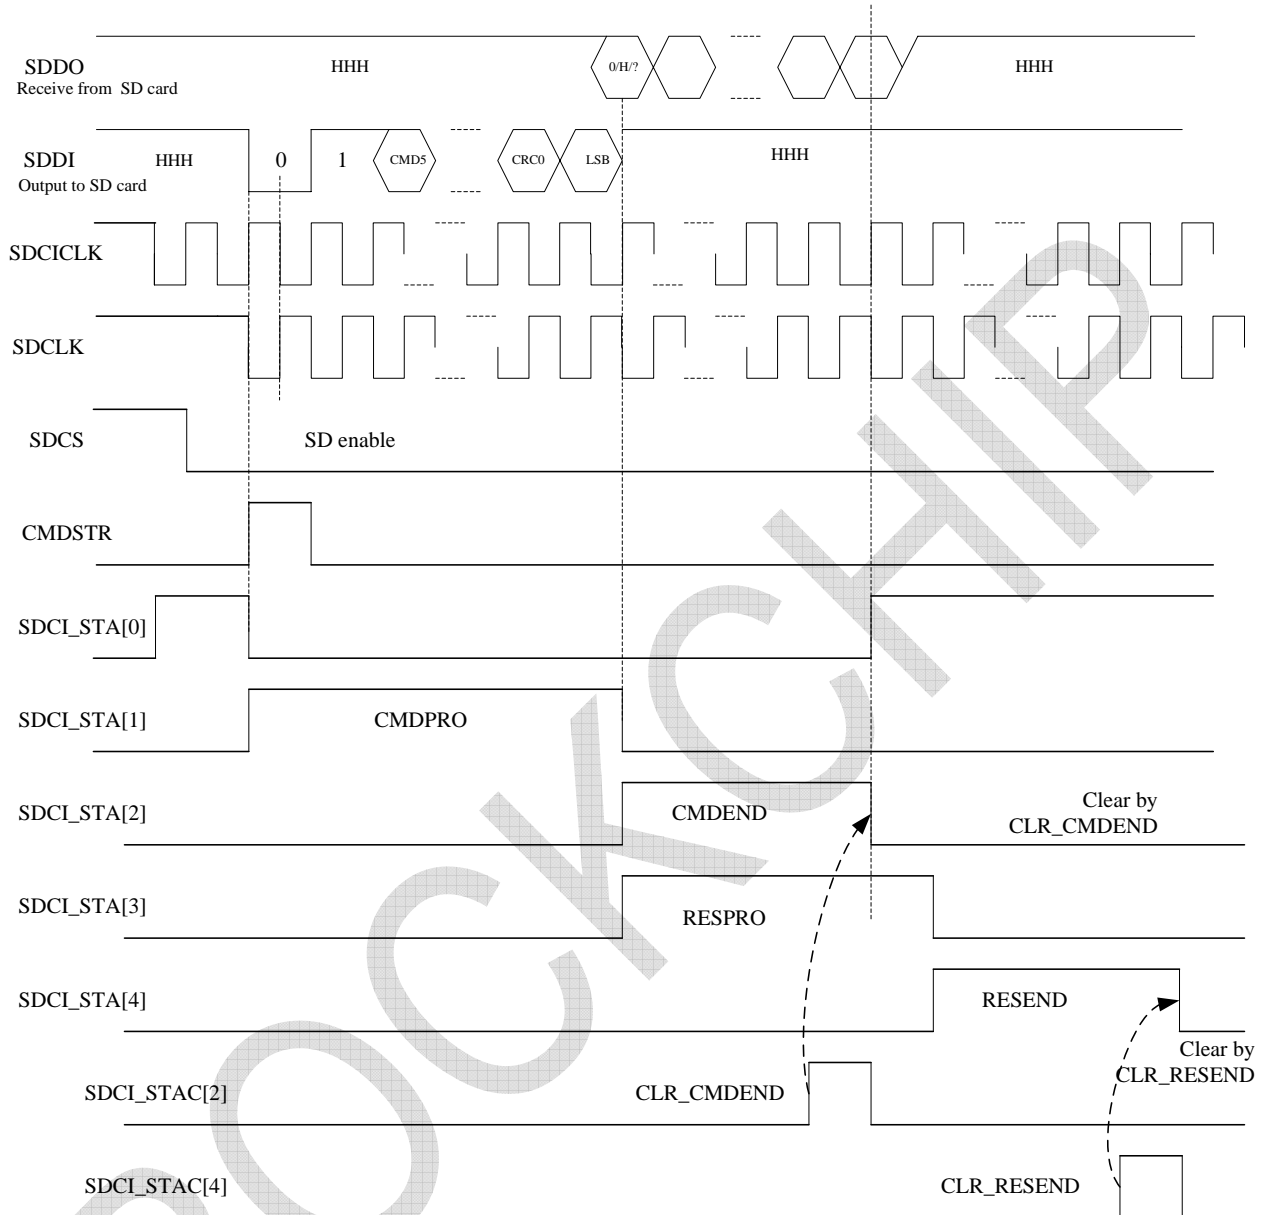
SDDO
Receive from SD card
HHH
0/H/?
HHH

SDDI
Output to SD card
HHH
0
1
CMD5
CRC0
LSB
HHH

SDCICLK

SDCLK

SDCS
SD enable

CMDSTR

SDCI_STA[0]

SDCI_STA[1]
CMDPRO

SDCI_STA[2]
CMDEND
Clear by CLR_CMDEND

SDCI_STA[3]
RESPRO

SDCI_STA[4]
RESEND
Clear by CLR_RESEND

SDCI_STAC[2]
CLR_CMDEND

SDCI_STAC[4]
CLR_RESEND

ROCKCHIP